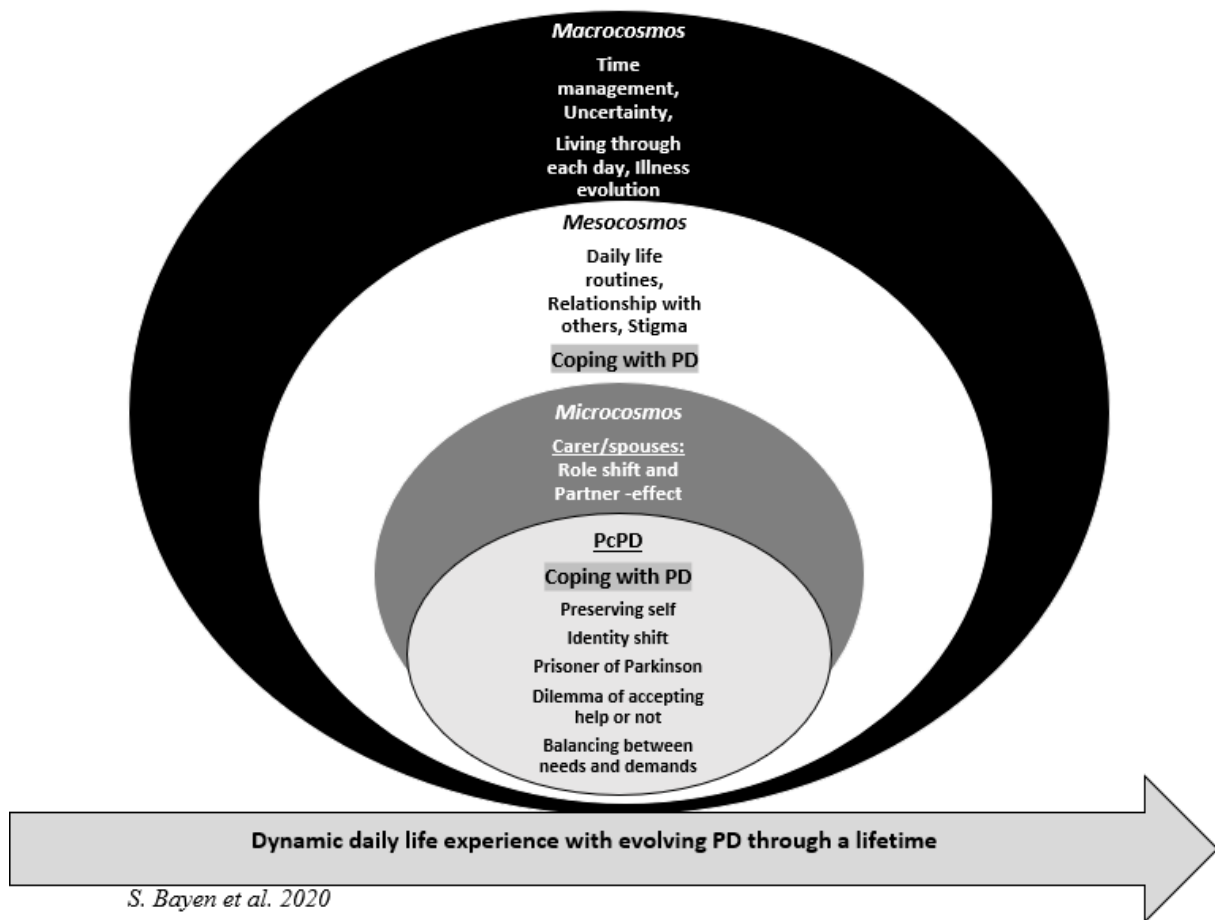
Macrocosmos

Time management, Uncertainty,

Living through each day, Illness evolution

Mesocosmos

Daily life routines, Relationship with others, Stigma

Coping with PD

Microcosmos

Carer/spouses: Role shift and Partner -effect

PcPD

Coping with PD

Preserving self

Identity shift

Prisoner of Parkinson

Dilemma of accepting help or not

Balancing between needs and demands

Dynamic daily life experience with evolving PD through a lifetime

S. Bayen et al. 2020